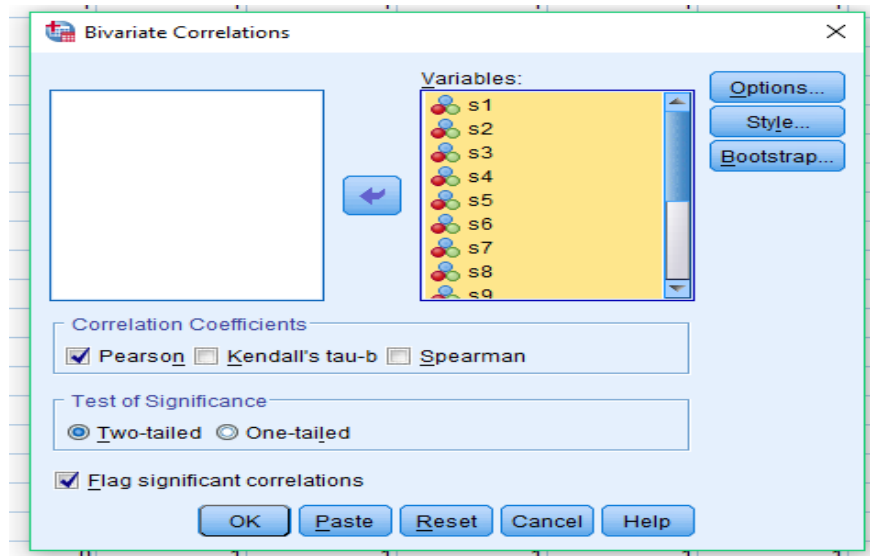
Bivariate Correlations

Variables:

s1
s2
s3
s4
s5
s6
s7
s8
s9

Options...
Style...
Bootstrap...

Correlation Coefficients

Pearson Kendall's tau-b Spearman

Test of Significance

Two-tailed One-tailed

Flag significant correlations

OK Paste Reset Cancel Help